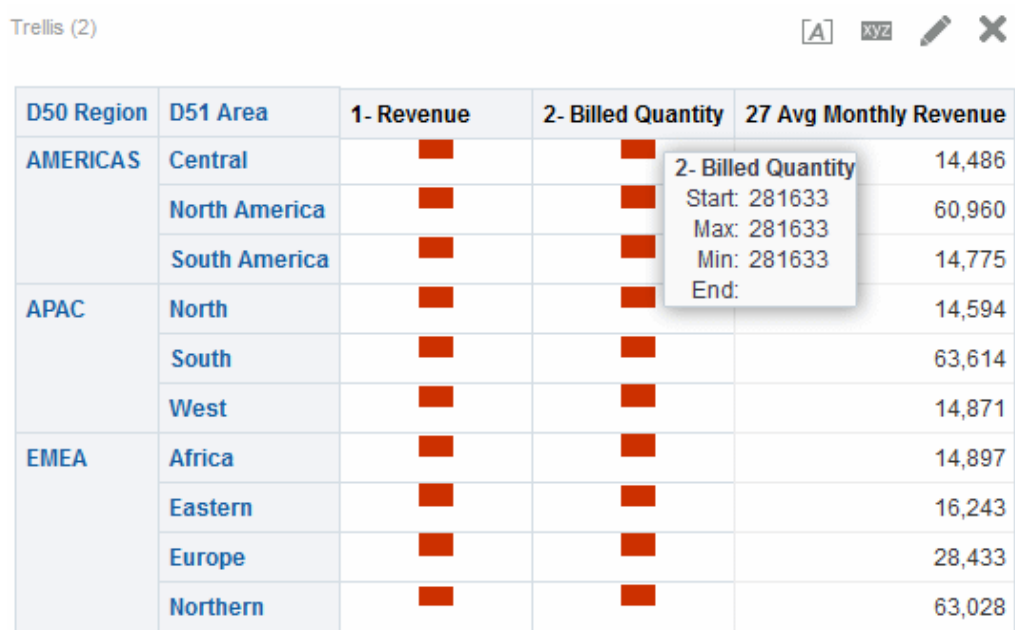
Trellis (2)

A xyz

| D50 Region | D51 Area | 1- Revenue | 2- Billed Quantity | 27 Avg Monthly Revenue |
|---|---|---|---|---|
| AMERICAS | Central | | | 14,486 |
| | North America | | | 60,960 |
| | South America | | | 14,775 |
| APAC | North | | | 14,594 |
| | South | | | 63,614 |
| | West | | | 14,871 |
| EMEA | Africa | | | 14,897 |
| | Eastern | | | 16,243 |
| | Europe | | | 28,433 |
| | Northern | | | 63,028 |

2- Billed Quantity
Start: 281633
Max: 281633
Min: 281633
End: